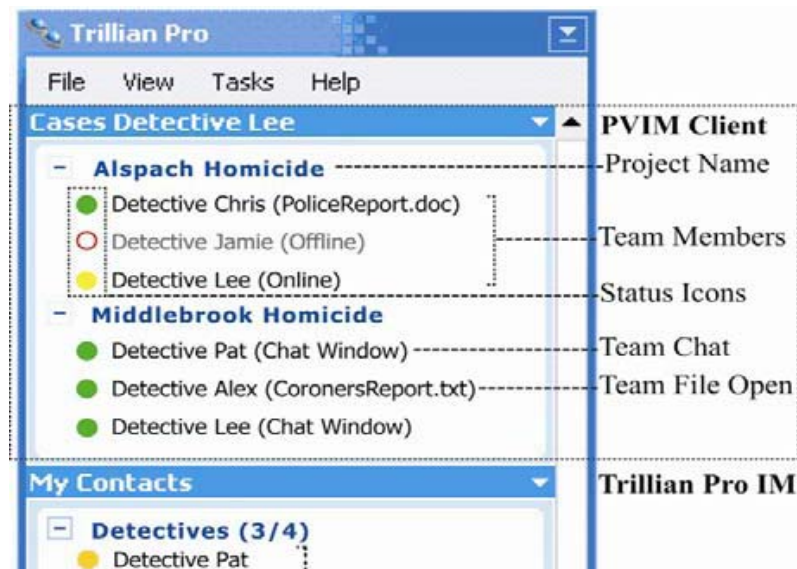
Trillian Pro

File View Tasks Help

Cases Detective Lee

PVIM Client

− Alspach Homicide

Project Name

Detective Chris (PoliceReport.doc)

Detective Jamie (Offline)

Team Members

Detective Lee (Online)

Status Icons

− Middlebrook Homicide

Detective Pat (Chat Window)

Team Chat

Detective Alex (CoronersReport.txt)

Team File Open

Detective Lee (Chat Window)

My Contacts

Trillian Pro IM

− Detectives (3/4)

Detective Pat